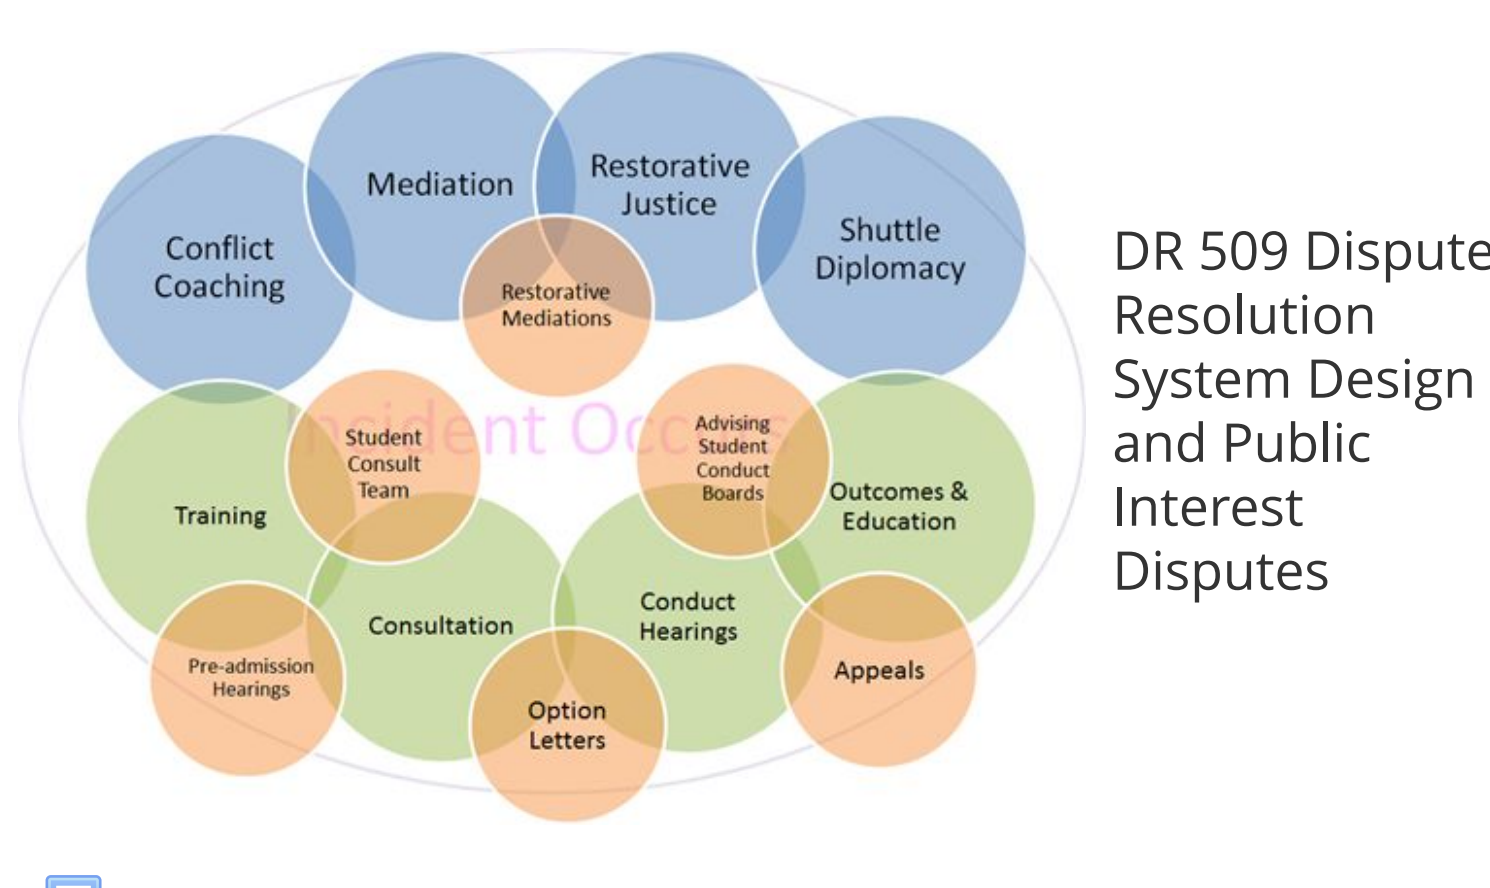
Conflict Coaching

Mediation

Restorative Justice

Shuttle Diplomacy

Restorative Mediations

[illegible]ident Oc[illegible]

Student Consult Team

Advising Student Conduct Boards

Training

Outcomes & Education

Consultation

Conduct Hearings

Pre-admission Hearings

Option Letters

Appeals

DR 509 Dispute Resolution System Design and Public Interest Disputes